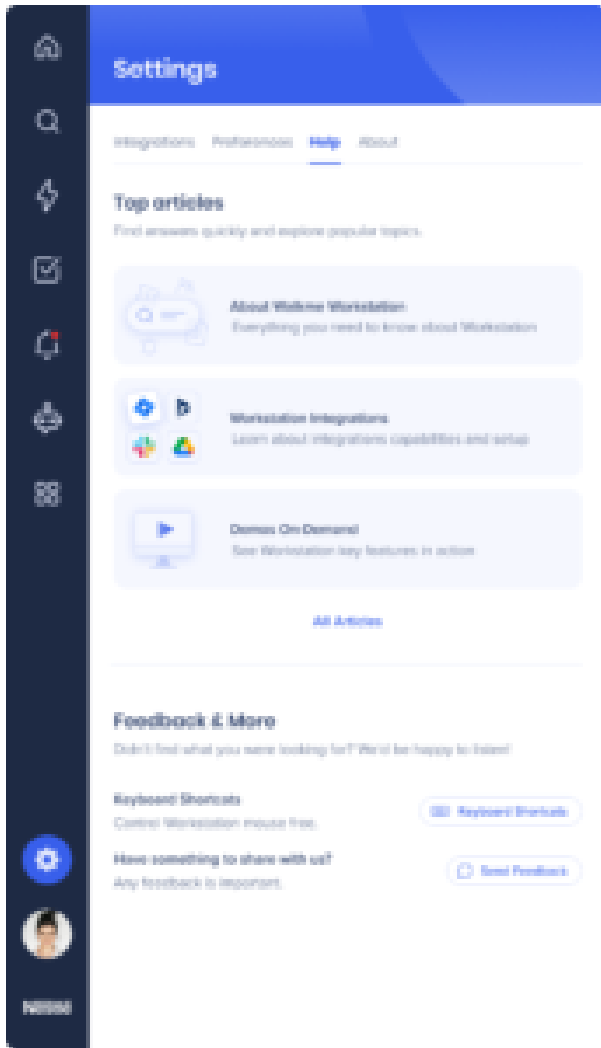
Settings

Integrations Preferences Help About

Top articles

Find answers quickly and explore popular topics.

About Walkme Workstation
Everything you need to know about Workstation

Workstation Integrations
Learn about integrations capabilities and setup

Demos On Demand
See Workstation key features in action

All Articles

Feedback & More

Didn't find what you were looking for? We'd be happy to listen!

Keyboard Shortcuts
Control Workstation mouse free.

Keyboard Shortcuts

Have something to share with us?
Any feedback is important.

Send Feedback

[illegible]